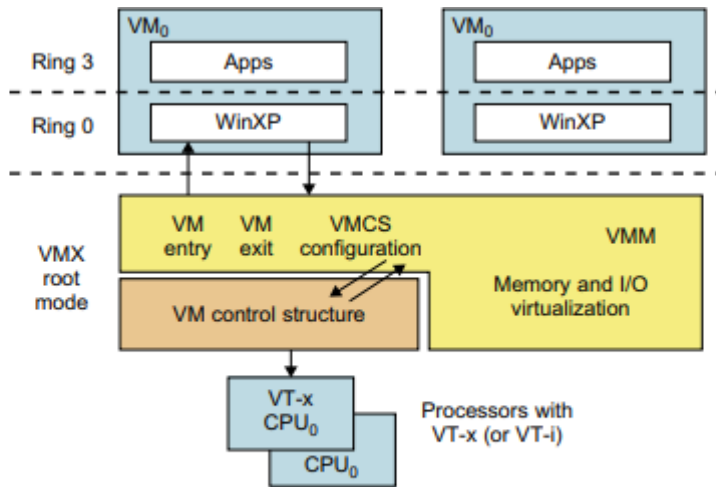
$VM_0$
Apps
WinXP

$VM_0$
Apps
WinXP

Ring 3
Ring 0

VM entry
VM exit
VMCS configuration
VMM
Memory and I/O virtualization

VMX root mode

VM control structure

VT-x $CPU_0$
$CPU_0$

Processors with VT-x (or VT-i)